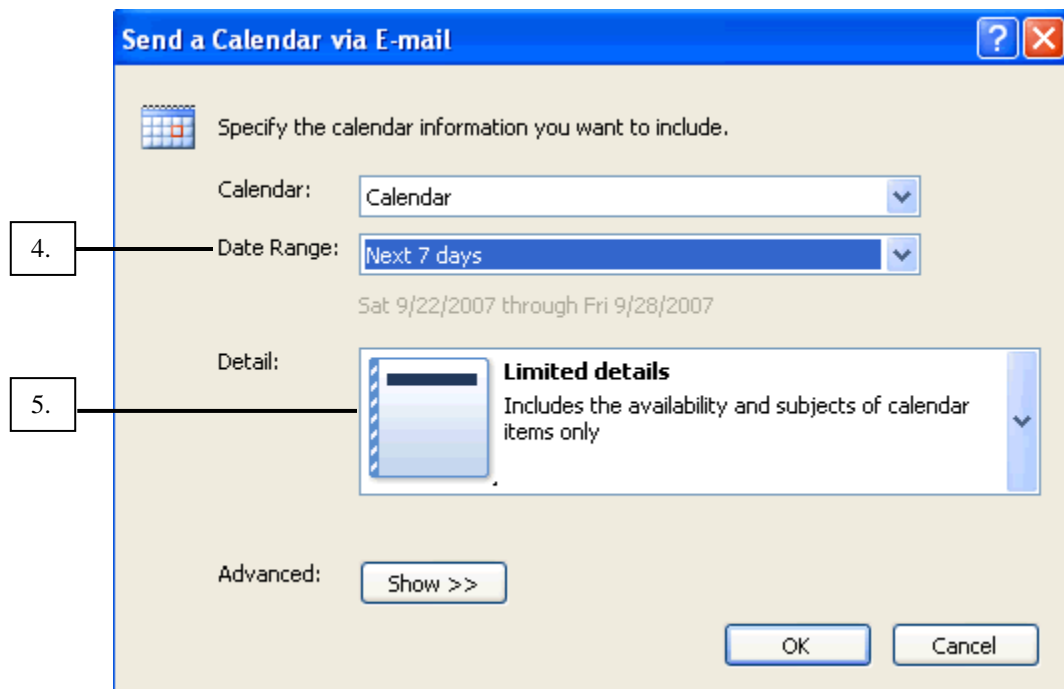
Send a Calendar via E-mail

Specify the calendar information you want to include.

Calendar: Calendar

4.

Date Range: Next 7 days

Sat 9/22/2007 through Fri 9/28/2007

Detail:

5.

Limited details

Includes the availability and subjects of calendar items only

Advanced: Show >>

OK

Cancel